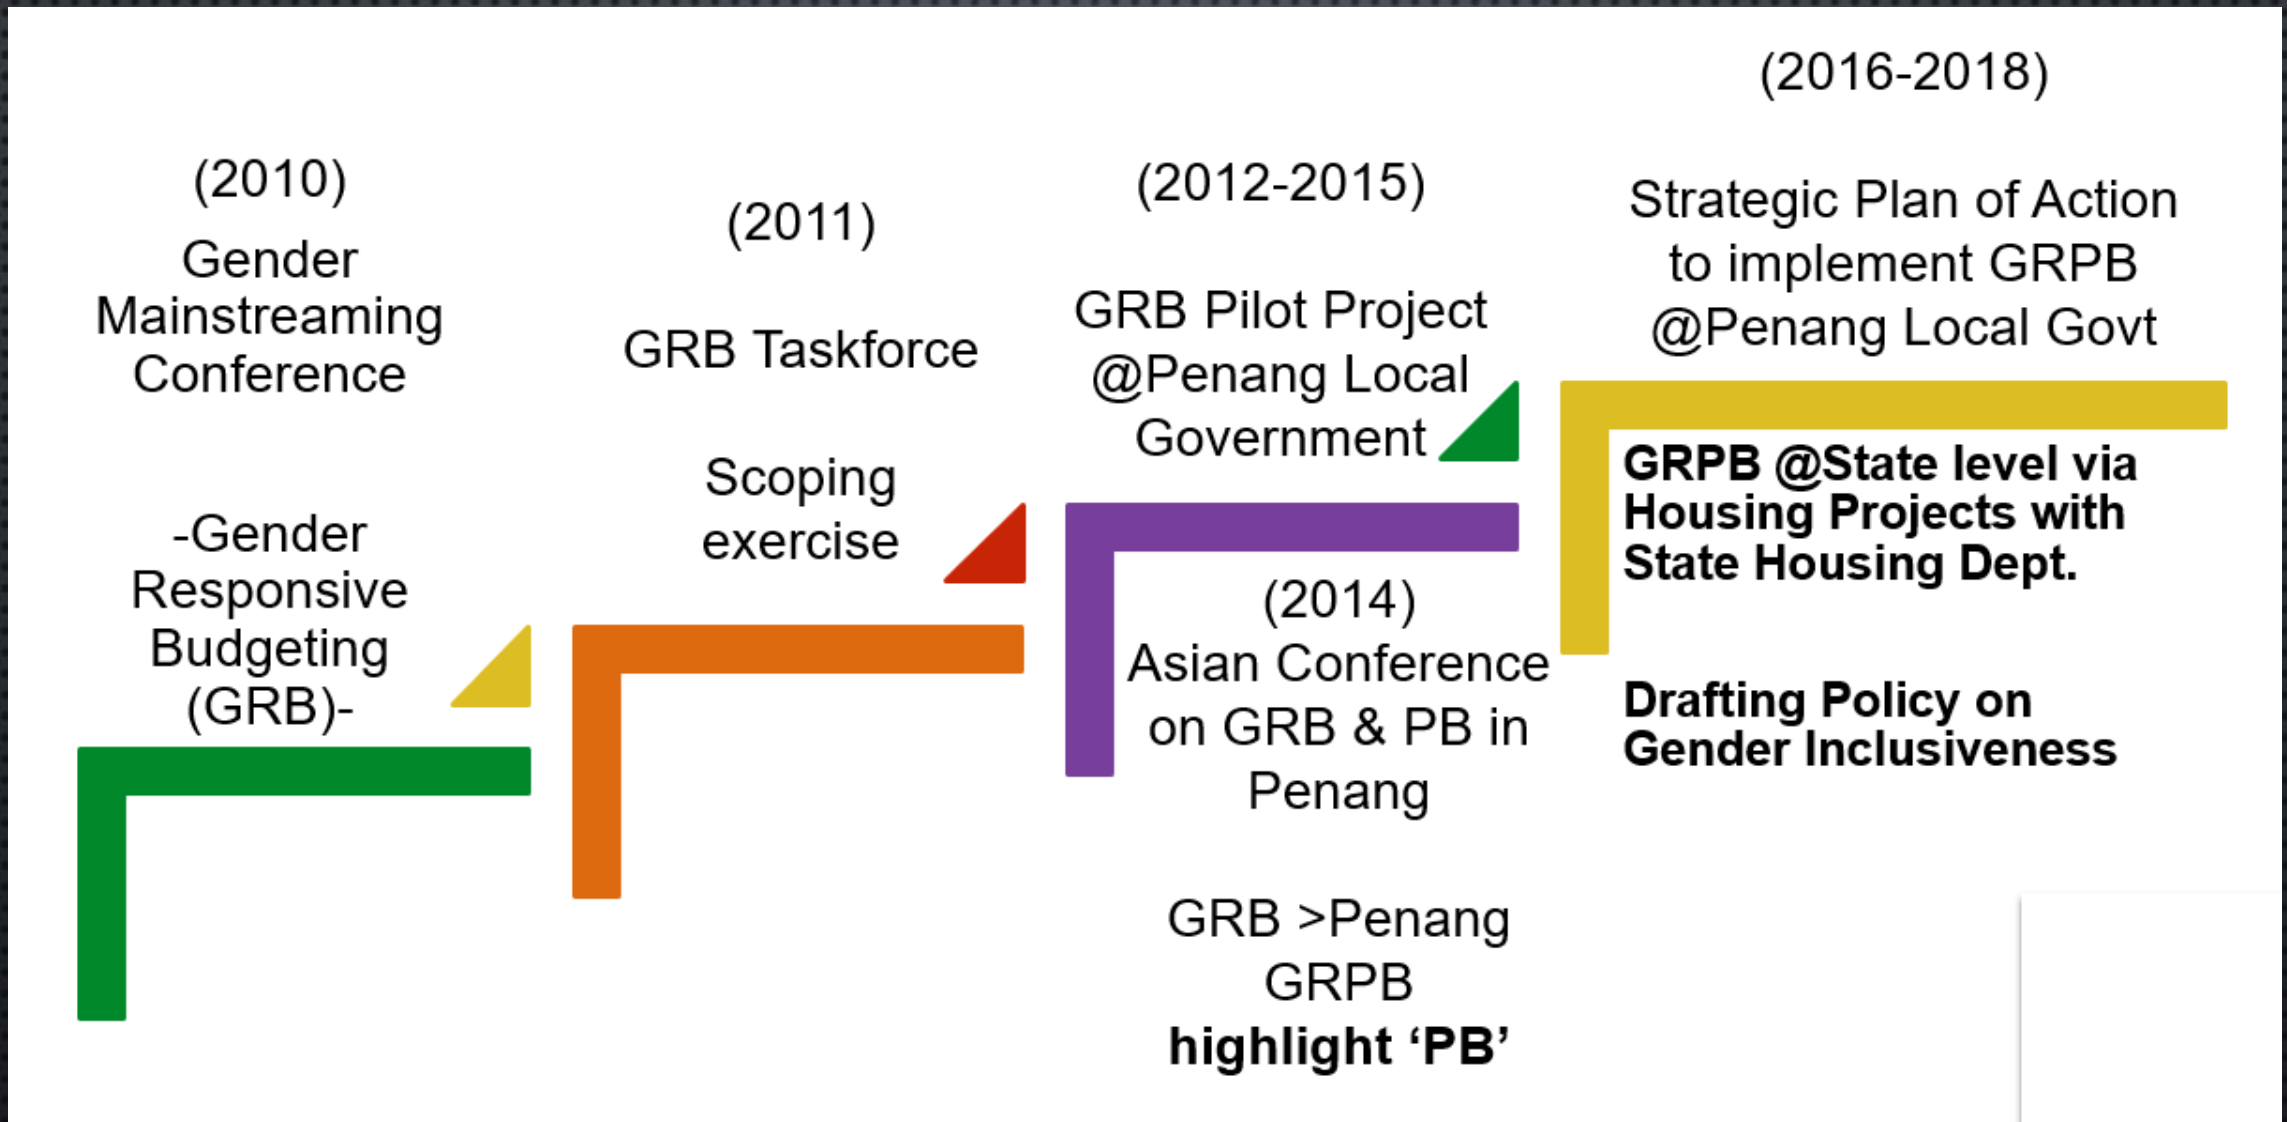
(2010)

Gender Mainstreaming Conference

-Gender Responsive Budgeting (GRB)-

(2011)

GRB Taskforce

Scoping exercise

(2012-2015)

GRB Pilot Project @Penang Local Government

(2014)
Asian Conference on GRB & PB in Penang

GRB >Penang GRPB
**highlight ‘PB’**

(2016-2018)

Strategic Plan of Action to implement GRPB @Penang Local Govt

**GRPB @State level via Housing Projects with State Housing Dept.**

**Drafting Policy on Gender Inclusiveness**